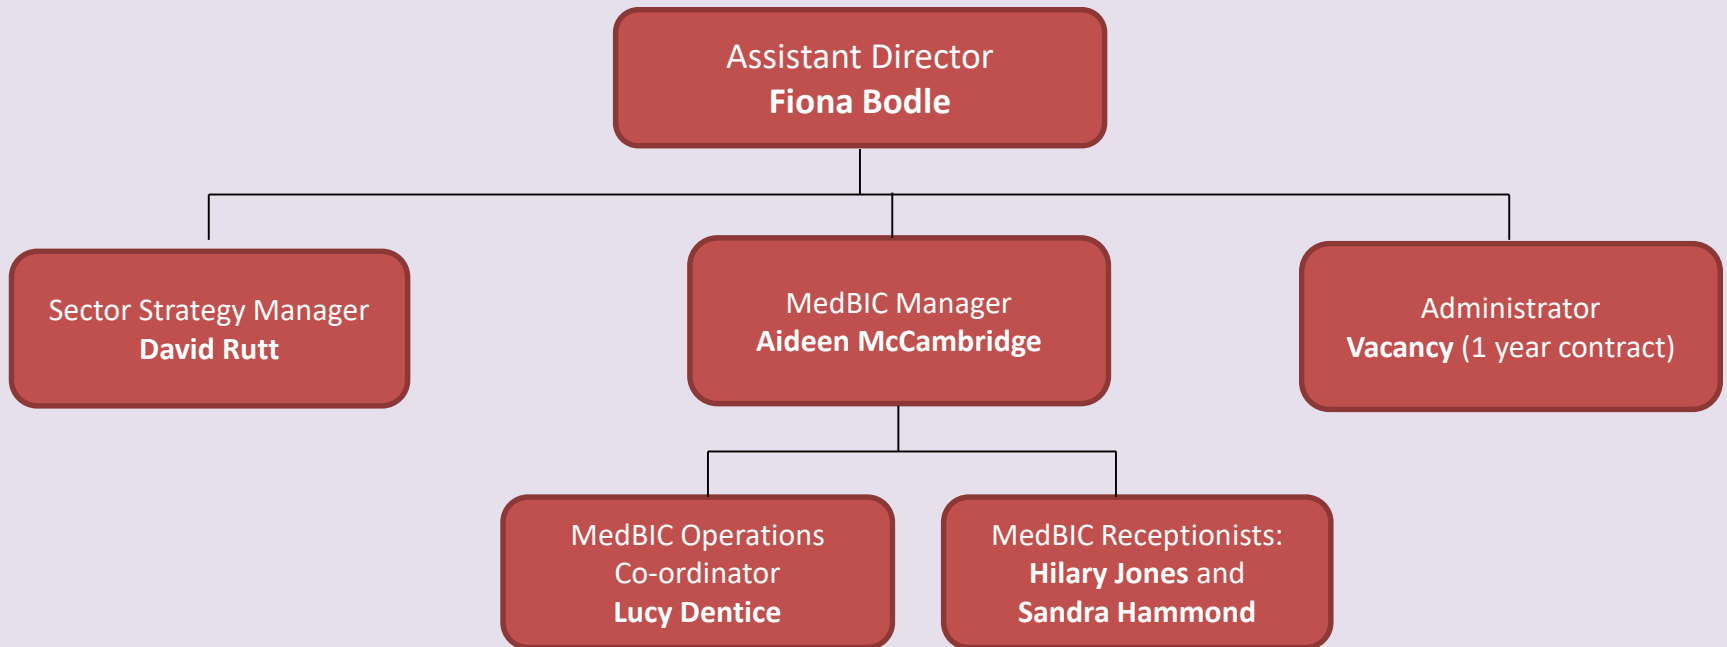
Assistant Director
Fiona Bodle

Sector Strategy Manager
David Rutt

MedBIC Manager
Aideen McCambridge

Administrator
Vacancy (1 year contract)

MedBIC Operations Co-ordinator
Lucy Dentice

MedBIC Receptionists:
Hilary Jones and
Sandra Hammond